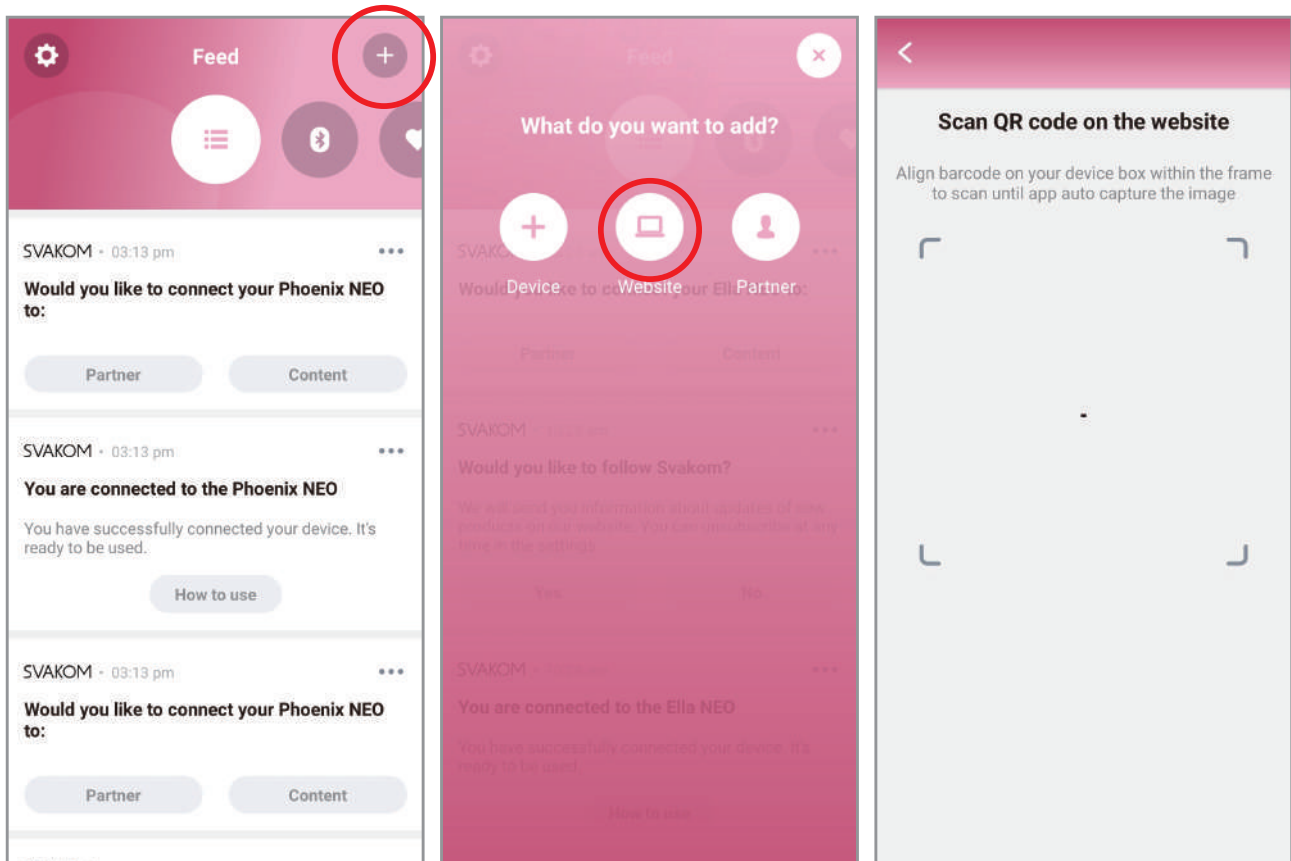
Feed

SVAKOM • 03:13 pm •••

Would you like to connect your Phoenix NEO to:

Partner Content

SVAKOM • 03:13 pm •••

You are connected to the Phoenix NEO

You have successfully connected your device. It's ready to be used.

How to use

SVAKOM • 03:13 pm •••

Would you like to connect your Phoenix NEO to:

Partner Content

Feed

What do you want to add?

Device Website Partner

SVAKOM •••

Would you like to connect your Ella NEO to:

Partner Content

SVAKOM •••

Would you like to follow Svakom?

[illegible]

Yes No

SVAKOM •••

You are connected to the Ella NEO

You have successfully connected your device. It's ready to be used.

How to use

Scan QR code on the website

Align barcode on your device box within the frame to scan until app auto capture the image